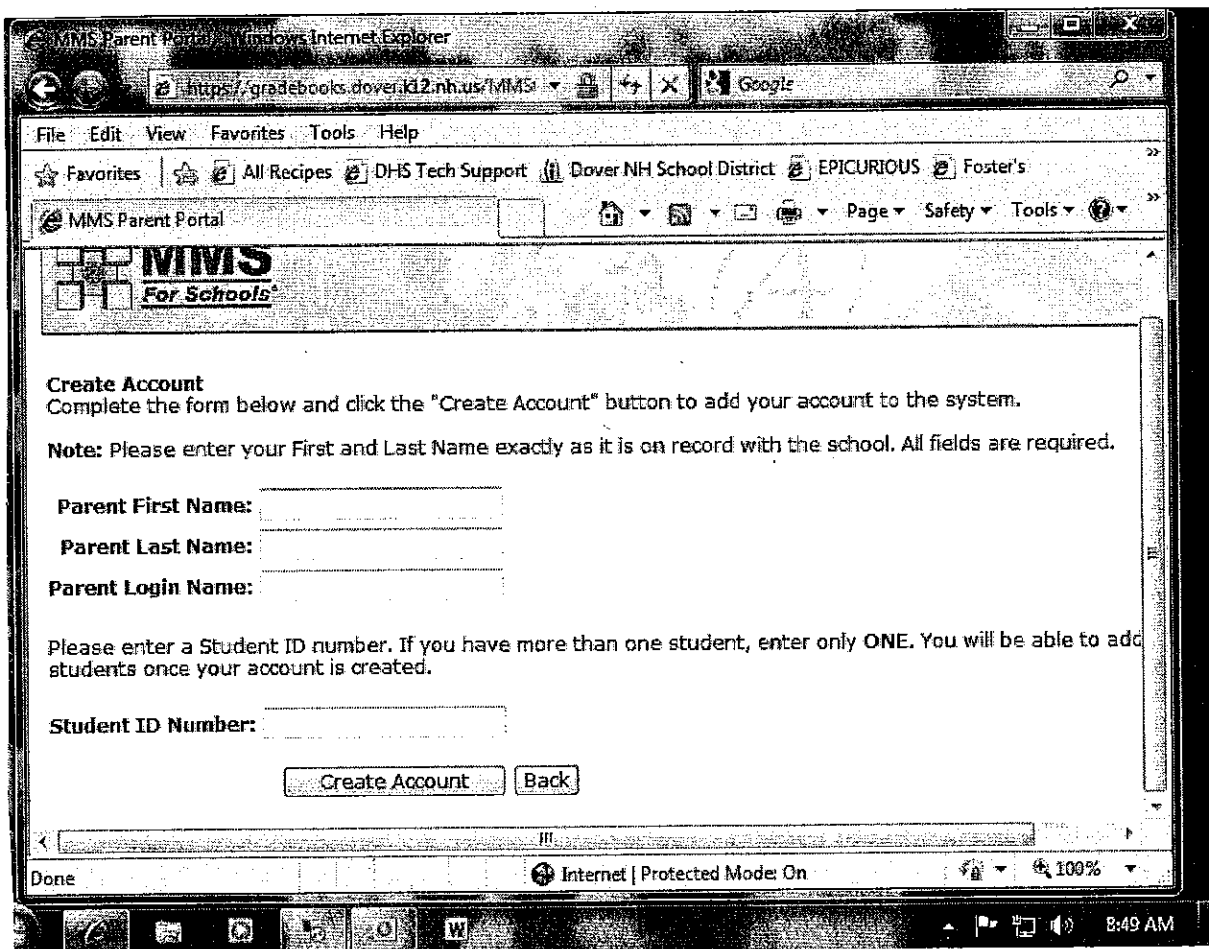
MMS Parent Portal - Windows Internet Explorer

https://gradebooks.dover.k12.nh.us/MMS

Google

File Edit View Favorites Tools Help

Favorites | All Recipes DHS Tech Support Dover NH School District EPICURIOUS Foster's

MMS Parent Portal

Page ▾ Safety ▾ Tools ▾

MMS For Schools

Create Account
Complete the form below and click the "Create Account" button to add your account to the system.

Note: Please enter your First and Last Name exactly as it is on record with the school. All fields are required.

Parent First Name:

Parent Last Name:

Parent Login Name:

Please enter a Student ID number. If you have more than one student, enter only ONE. You will be able to add students once your account is created.

Student ID Number:

Create Account | Back

Done

Internet | Protected Mode: On

100%

8:49 AM